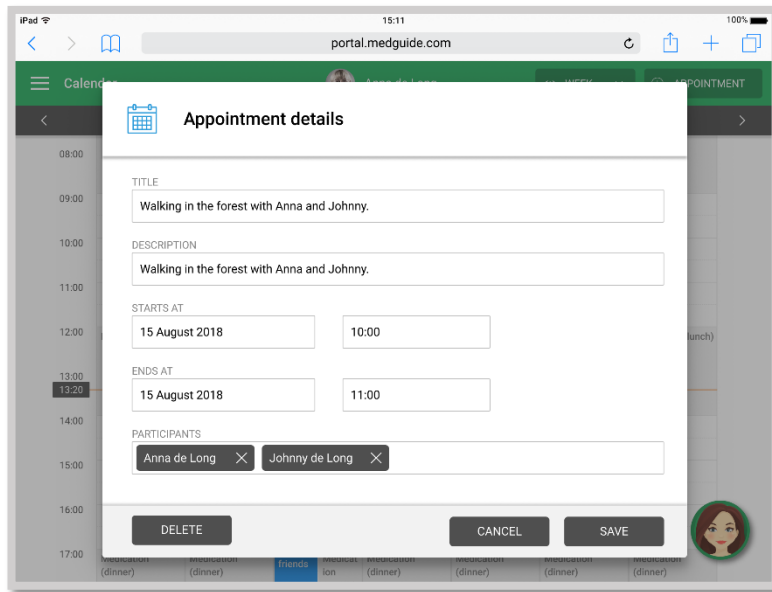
iPad
15:11
100%
portal.medguide.com

Calendar
Anna de Long
WEEK
APPOINTMENT

08:00
09:00
10:00
11:00
12:00
13:00
13:20
14:00
15:00
16:00
17:00

Appointment details

TITLE
Walking in the forest with Anna and Johnny.

DESCRIPTION
Walking in the forest with Anna and Johnny.

STARTS AT
15 August 2018
10:00

ENDS AT
15 August 2018
11:00

PARTICIPANTS
Anna de Long
Johnny de Long

DELETE
CANCEL
SAVE

lunch)

Medication (dinner)
Medication (dinner)
friends
Medication
Medication (dinner)
Medication (dinner)
Medication (dinner)